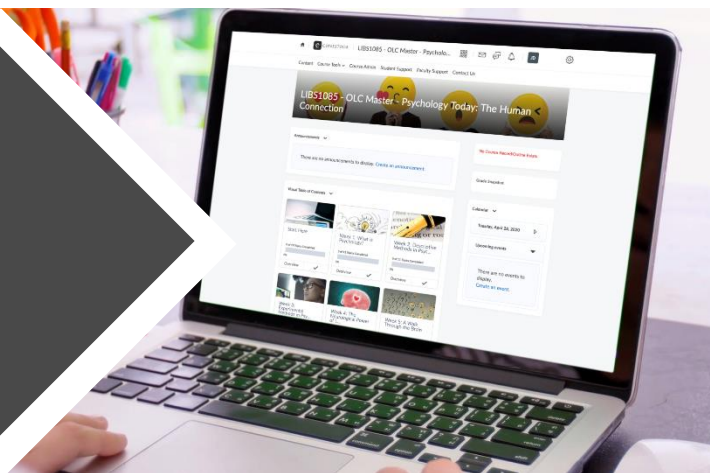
LIBS1085 - OLC Master - Psycholo...

Content Course Tools Course Admin Student Support Faculty Support Contact Us

LIBS1085 - OLC Master - Psychology Today: The Human Connection

Announcements

There are no announcements to display. Create an announcement

Visual Table of Contents

Start Here

Week 1: What is Psychology?

Week 2: Descriptive Methods in Psyc...

Week 3: Experimental Methods in Psy...

Week 4: The Structure & Power of...

Week 5: A Walk Through the Brain

Calendar

Tuesday, April 28, 2020

Upcoming events

There are no events to display.

Create an event.

Grade Snapshot

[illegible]